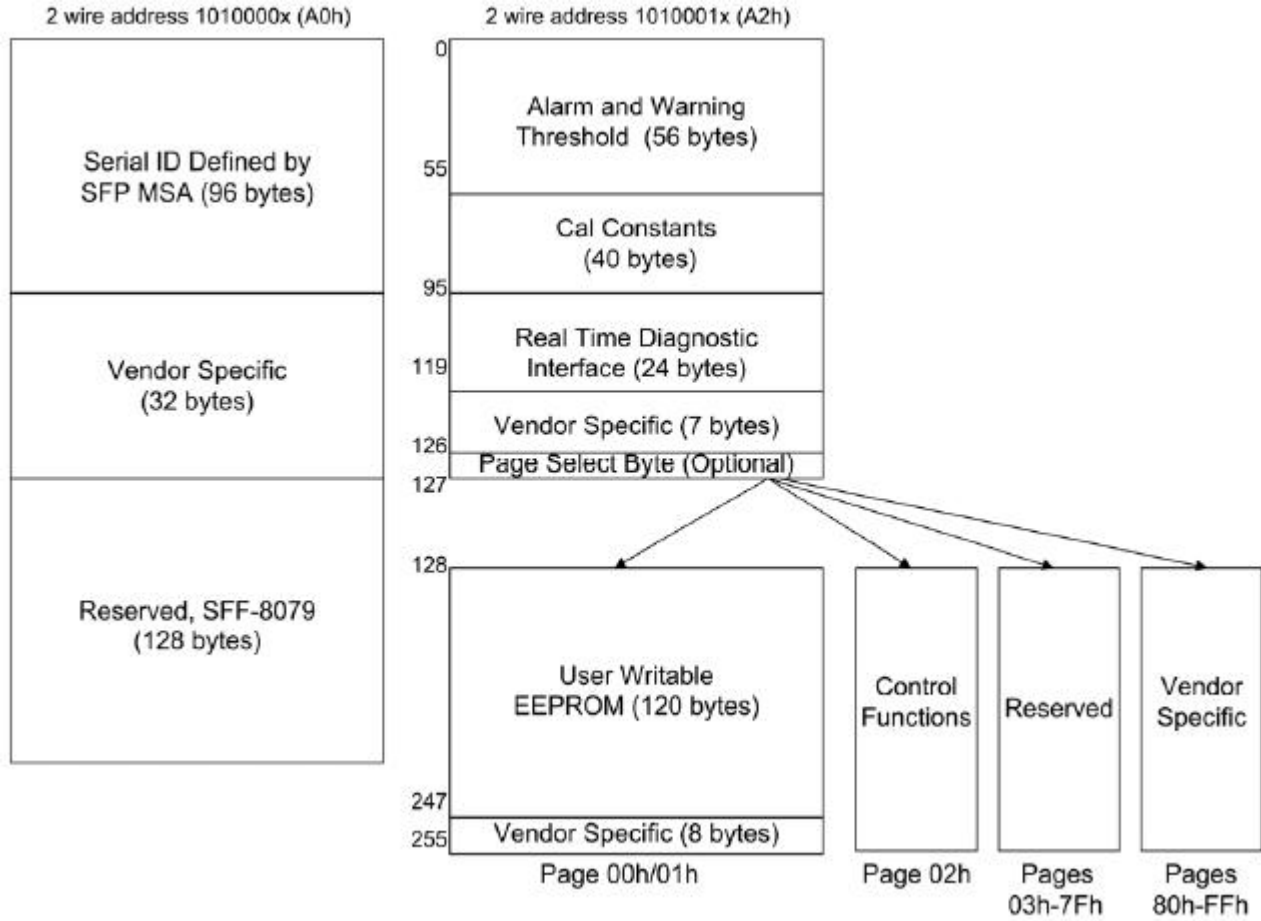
2 wire address 1010000x (A0h)

Serial ID Defined by SFP MSA (96 bytes)

Vendor Specific (32 bytes)

Reserved, SFF-8079 (128 bytes)

2 wire address 1010001x (A2h)

0

Alarm and Warning Threshold (56 bytes)

55

Cal Constants (40 bytes)

95

Real Time Diagnostic Interface (24 bytes)

119

Vendor Specific (7 bytes)

126

Page Select Byte (Optional)

127

128

User Writable EEPROM (120 bytes)

247

Vendor Specific (8 bytes)

255

Page 00h/01h

Control Functions

Page 02h

Reserved

Pages 03h-7Fh

Vendor Specific

Pages 80h-FFh